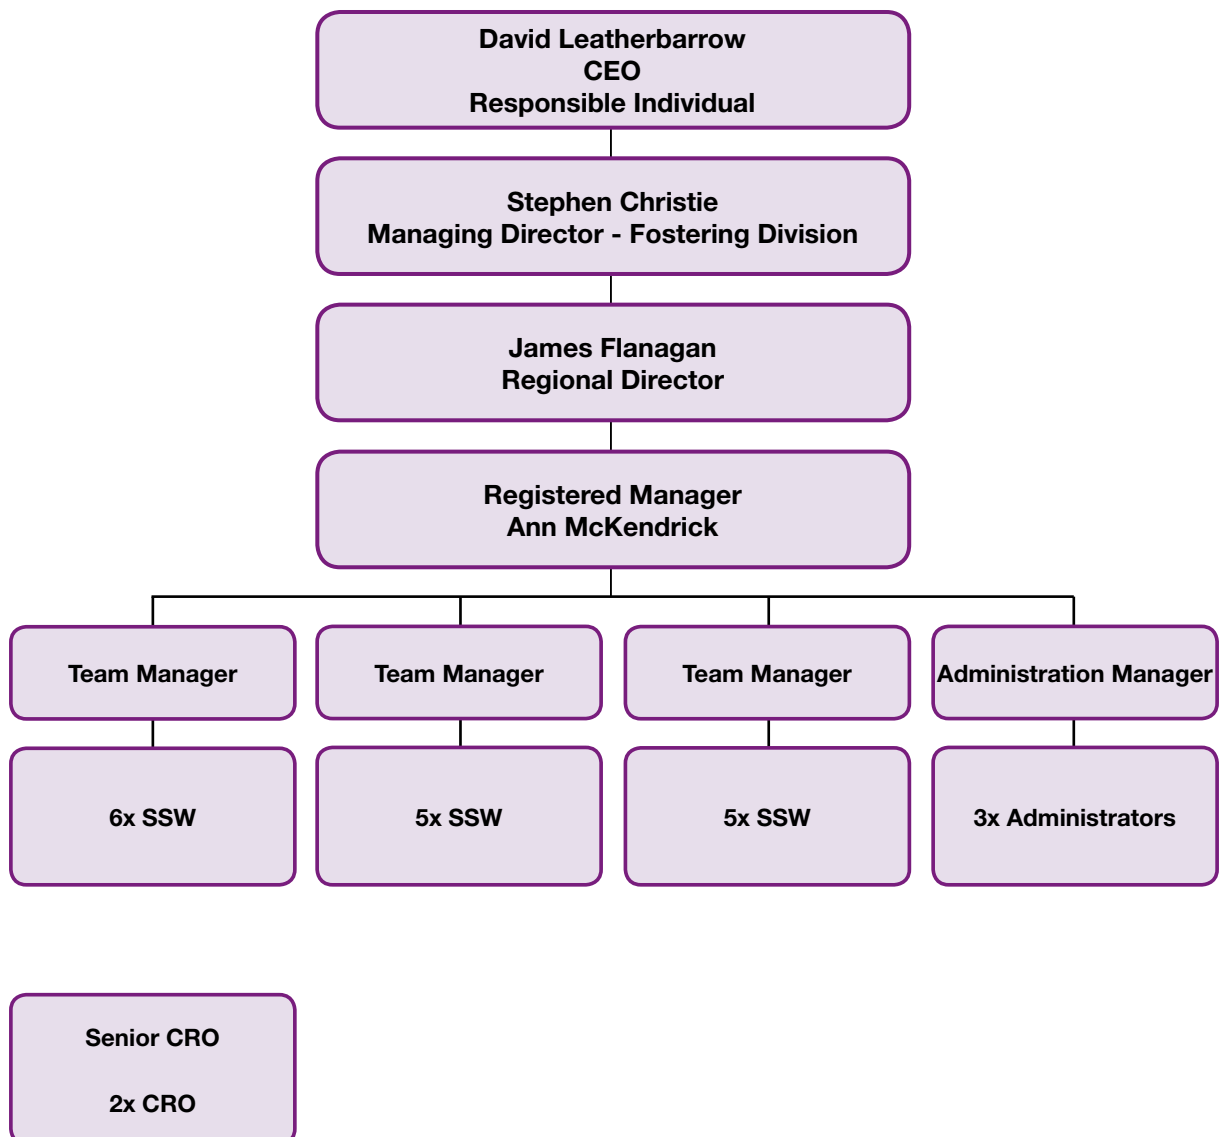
David Leatherbarrow
CEO
Responsible Individual

Stephen Christie
Managing Director - Fostering Division

James Flanagan
Regional Director

Registered Manager
Ann McKendrick

Team Manager

6x SSW

Team Manager

5x SSW

Team Manager

5x SSW

Administration Manager

3x Administrators

Senior CRO

2x CRO